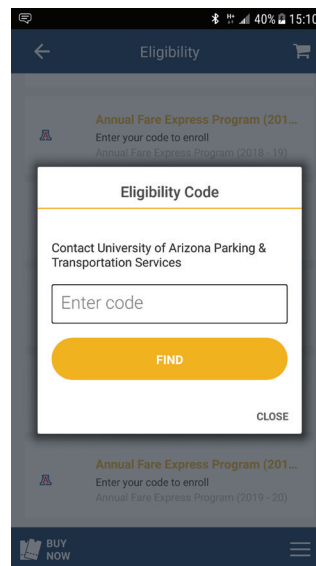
40% 15:10

Eligibility

Annual Fare Express Program (201...
Enter your code to enroll
Annual Fare Express Program (2018 - 19)

Eligibility Code

Contact University of Arizona Parking & Transportation Services

Enter code

FIND

CLOSE

Annual Fare Express Program (201...
Enter your code to enroll
Annual Fare Express Program (2019 - 20)

BUY NOW